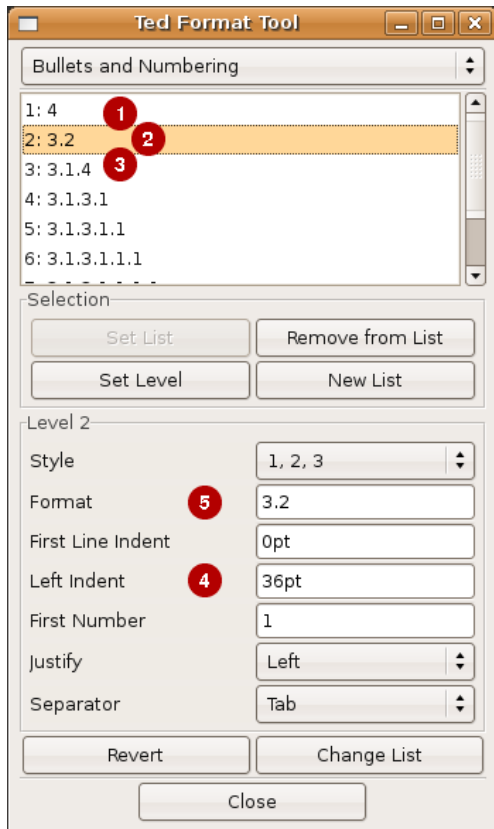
Ted Format Tool

Bullets and Numbering

1: 4
1
2: 3.2
2
3: 3.1.4
3
4: 3.1.3.1
5: 3.1.3.1.1
6: 3.1.3.1.1.1
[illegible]

Selection

Set List
Remove from List
Set Level
New List

Level 2

Style
1, 2, 3
Format
5
3.2
First Line Indent
0pt
Left Indent
4
36pt
First Number
1
Justify
Left
Separator
Tab

Revert
Change List
Close